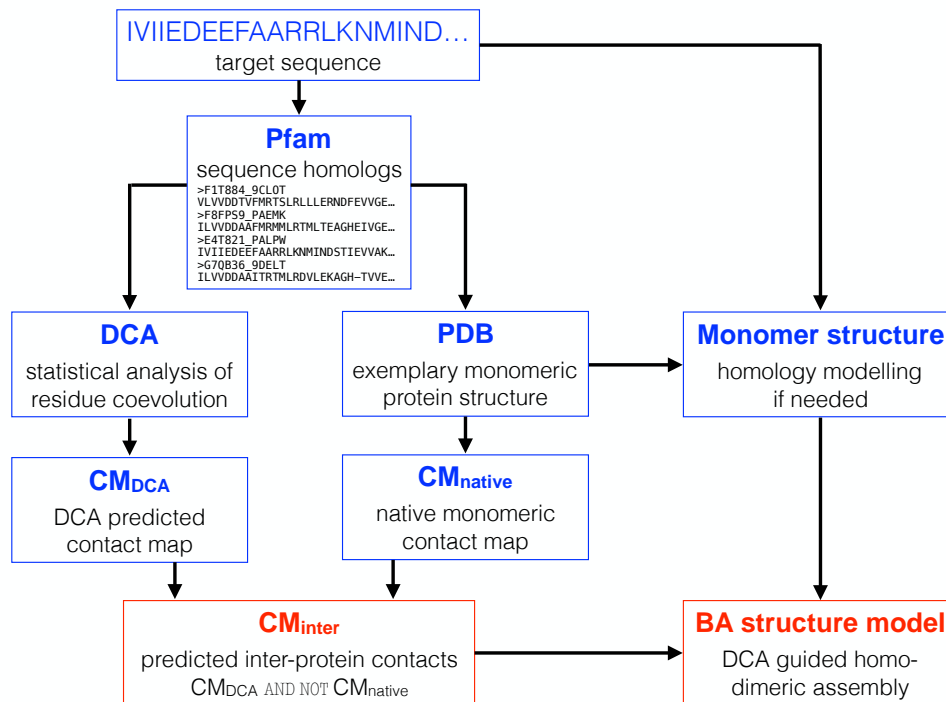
IVIIEDEEFAARRLKNMIND…
target sequence

Pfam
sequence homologs
>F1T884_9CLOT
VLVVDDTVFMRTSLRLLLERNDFEVVGE…
>F8FPS9_PAEMK
ILVVDDAAFMRMMLRTMLTEAGHEIVGE…
>E4T821_PALPW
IVIIEDEEFAARRLKNMINDSTIEVVAK…
>G7QB36_9DELT
ILVVDDAAITRTMLRDVLEKAGH-TVVE…

DCA
statistical analysis of residue coevolution

PDB
exemplary monomeric protein structure

Monomer structure
homology modelling if needed

$CM_{DCA}$
DCA predicted contact map

$CM_{native}$
native monomeric contact map

$CM_{inter}$
predicted inter-protein contacts
$CM_{DCA}$ AND NOT $CM_{native}$

BA structure model
DCA guided homodimeric assembly